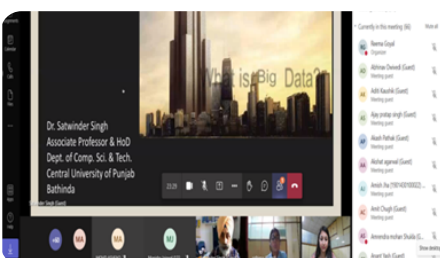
Dr. Satwinder Singh
Associate Professor & HoD
Dept. of Comp. Sci. & Tech.
Central University of Punjab
Bathinda

What is Big Data?

23:29

Currently in this meeting (66)

Neema Goyal
Organizer

Abhinav Dwivedi (Guest)
Meeting guest

Aditi Kaushik (Guest)
Meeting guest

Ajay pratap singh (Guest)
Meeting guest

Akash Pathak (Guest)
Meeting guest

Akshat agarwal (Guest)
Meeting guest

Amish Jha (19014010002) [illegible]
Meeting guest

Amit Chugh (Guest)
Meeting guest

Amrendra mohan Shukla (G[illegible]
Meeting guest

Anand Seth (Guest)

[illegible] Singh (Guest)

HB MA MA MJ